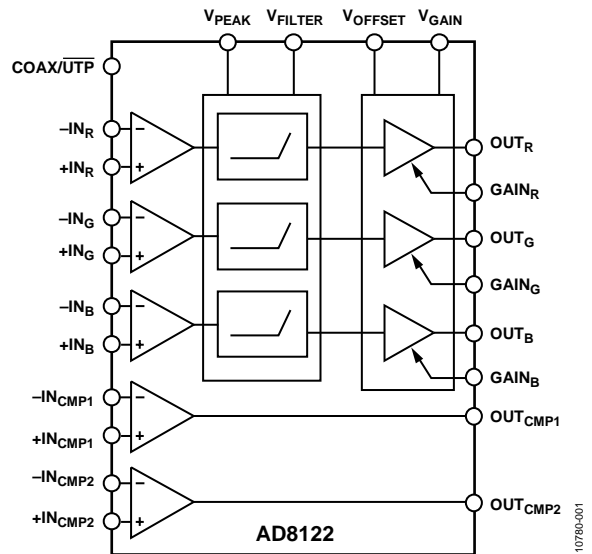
$V_{PEAK}$ $V_{FILTER}$ $V_{OFFSET}$ $V_{GAIN}$

COAX/$\overline{UTP}$

$-IN_R$
$+IN_R$
$-IN_G$
$+IN_G$
$-IN_B$
$+IN_B$
$-IN_{CMP1}$
$+IN_{CMP1}$
$-IN_{CMP2}$
$+IN_{CMP2}$

–
+
–
+
–
+
–
+
–
+

$OUT_R$
$GAIN_R$
$OUT_G$
$GAIN_G$
$OUT_B$
$GAIN_B$
$OUT_{CMP1}$
$OUT_{CMP2}$

AD8122

10780-001